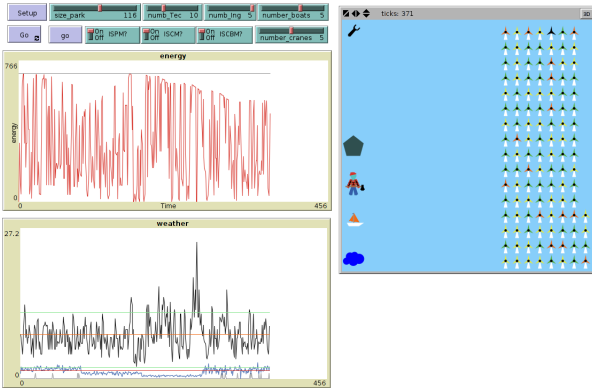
Setup

size_park 116

numb_Tec 10

numb_Ing 5

number_boats 5

Go

go

On Off fSPM?

On Off fSCM?

On Off fSCBM?

number_cranes 5

energy

766

energy

0

0

Time

456

weather

27.2

0

0

456

ticks: 371

3D